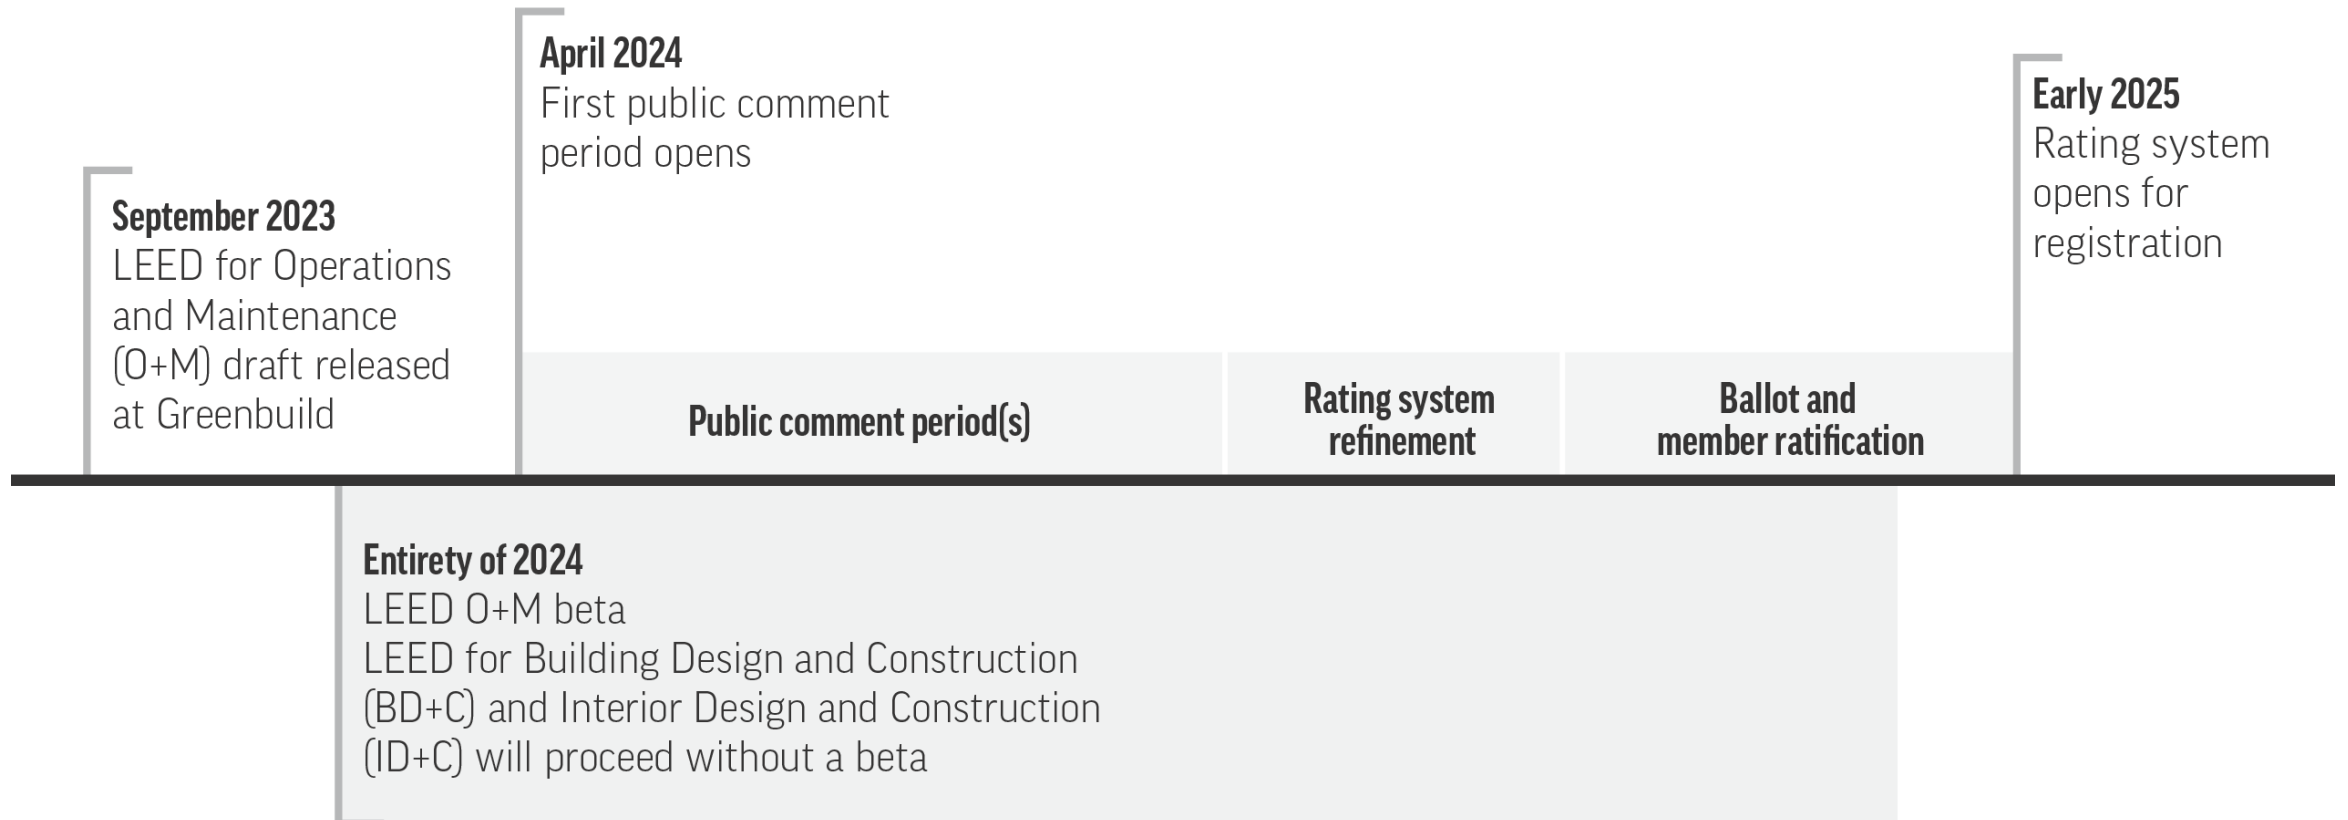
September 2023
LEED for Operations and Maintenance (O+M) draft released at Greenbuild

April 2024
First public comment period opens

Public comment period(s)

Rating system refinement

Ballot and member ratification

Early 2025
Rating system opens for registration

Entirety of 2024
LEED O+M beta
LEED for Building Design and Construction (BD+C) and Interior Design and Construction (ID+C) will proceed without a beta